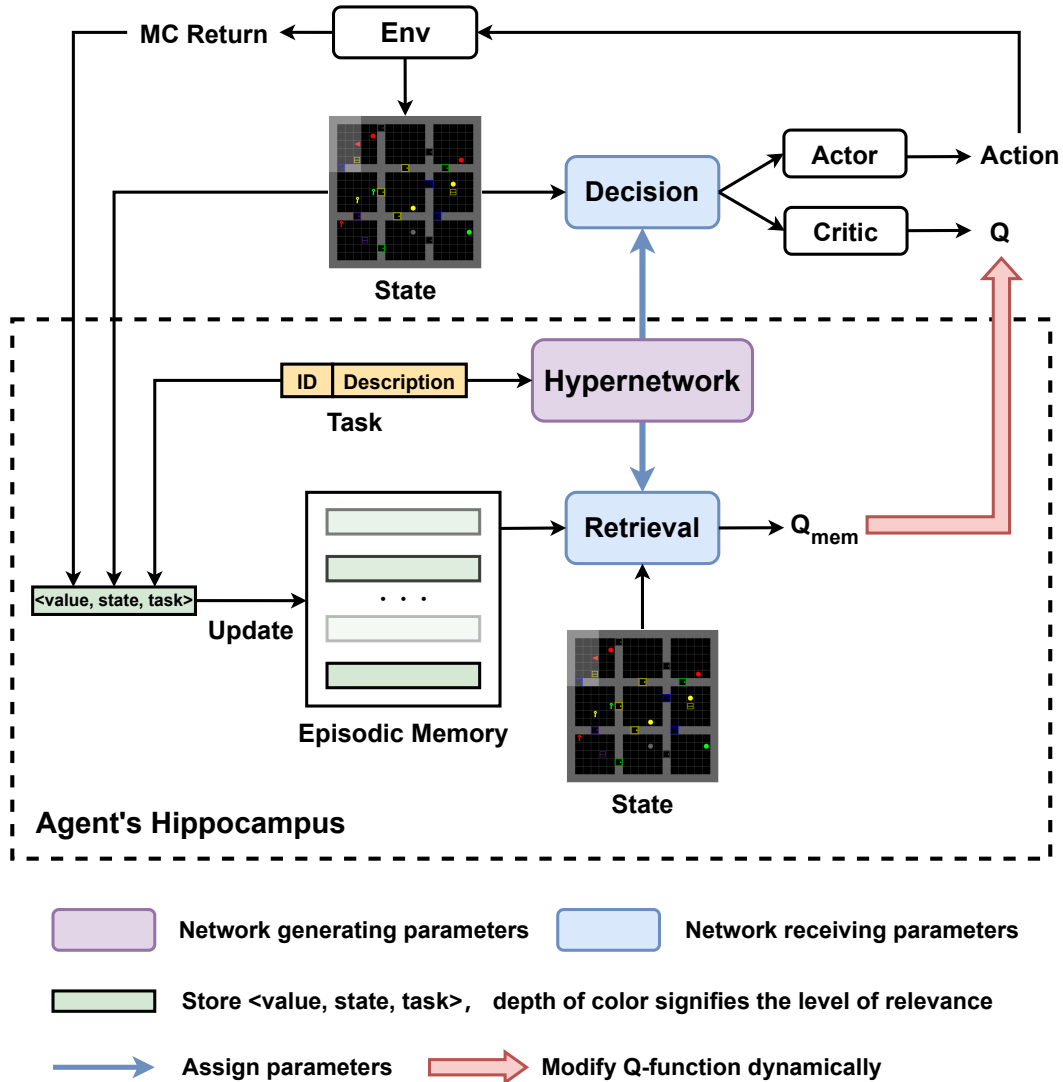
MC Return

Env

State

Decision

Actor

Action

Critic

Q

ID Description

Task

Hypernetwork

<value, state, task>

Update

. . .

Episodic Memory

Retrieval

$Q_{mem}$

State

Agent's Hippocampus

Network generating parameters

Network receiving parameters

Store <value, state, task>, depth of color signifies the level of relevance

Assign parameters

Modify Q-function dynamically